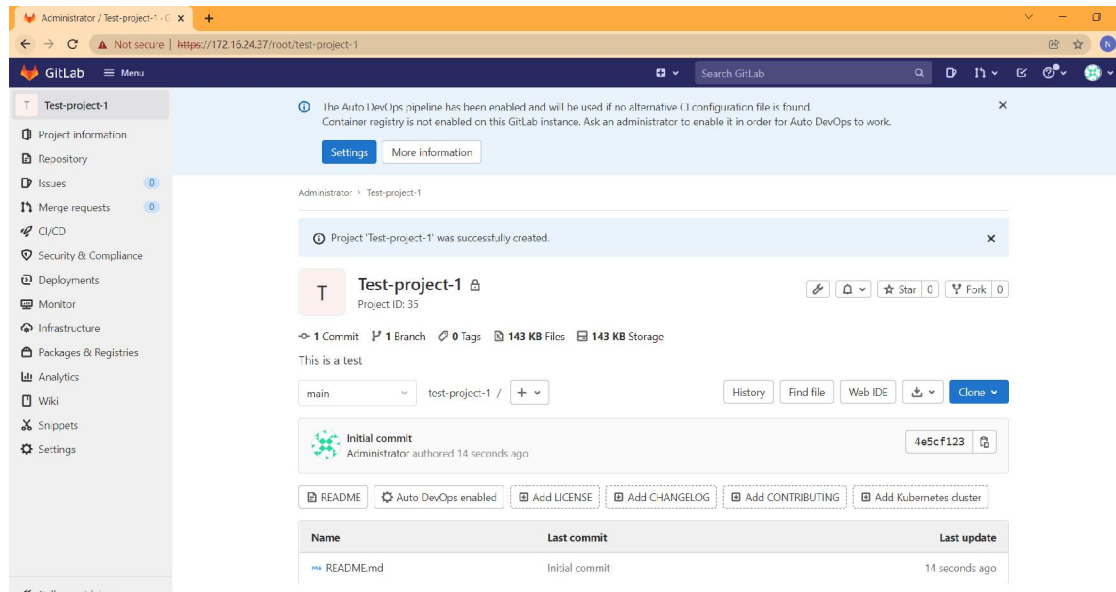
Administrator / Test-project-1 · G ×
+
← → C ▲ Not secure | https://172.15.24.37/root/test-project-1
N
GitLab ≡ Menu
Search GitLab
T Test-project-1
Project information
Repository
Issues 0
Merge requests 0
CI/CD
Security & Compliance
Deployments
Monitor
Infrastructure
Packages & Registries
Analytics
Wiki
Snippets
Settings

The Auto DevOps pipeline has been enabled and will be used if no alternative CI configuration file is found.
Container registry is not enabled on this GitLab instance. Ask an administrator to enable it in order for Auto DevOps to work.
Settings More information
×

Administrator › Test-project-1

Project 'Test-project-1' was successfully created. ×

T Test-project-1
Project ID: 35
Star 0 Fork 0

1 Commit 1 Branch 0 Tags 143 KB Files 143 KB Storage
This is a test

main test-project-1 / +
History Find file Web IDE Clone

Initial commit
Administrator authored 14 seconds ago
4e5cf123

README Auto DevOps enabled Add LICENSE Add CHANGELOG Add CONTRIBUTING Add Kubernetes cluster

| Name | Last commit | Last update |
|---|---|---|
| README.md | Initial commit | 14 seconds ago |